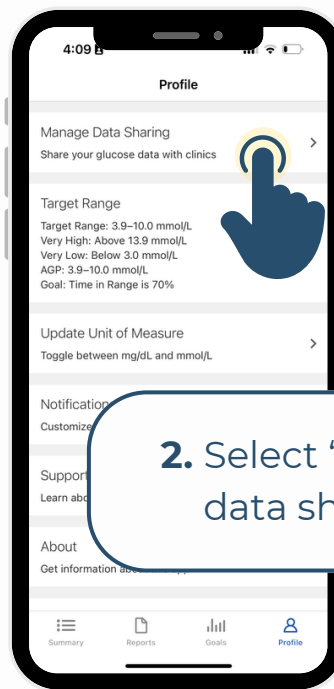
4:09

Profile

Manage Data Sharing
Share your glucose data with clinics

Target Range
Target Range: 3.9–10.0 mmol/L
Very High: Above 13.9 mmol/L
Very Low: Below 3.0 mmol/L
AGP: 3.9–10.0 mmol/L
Goal: Time in Range is 70%

Update Unit of Measure
Toggle between mg/dL and mmol/L

Notification
Customiz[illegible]

Support
Learn abo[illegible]

About
Get information ab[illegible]

2. Select "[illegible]
data sh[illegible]

Summary Reports Goals Profile